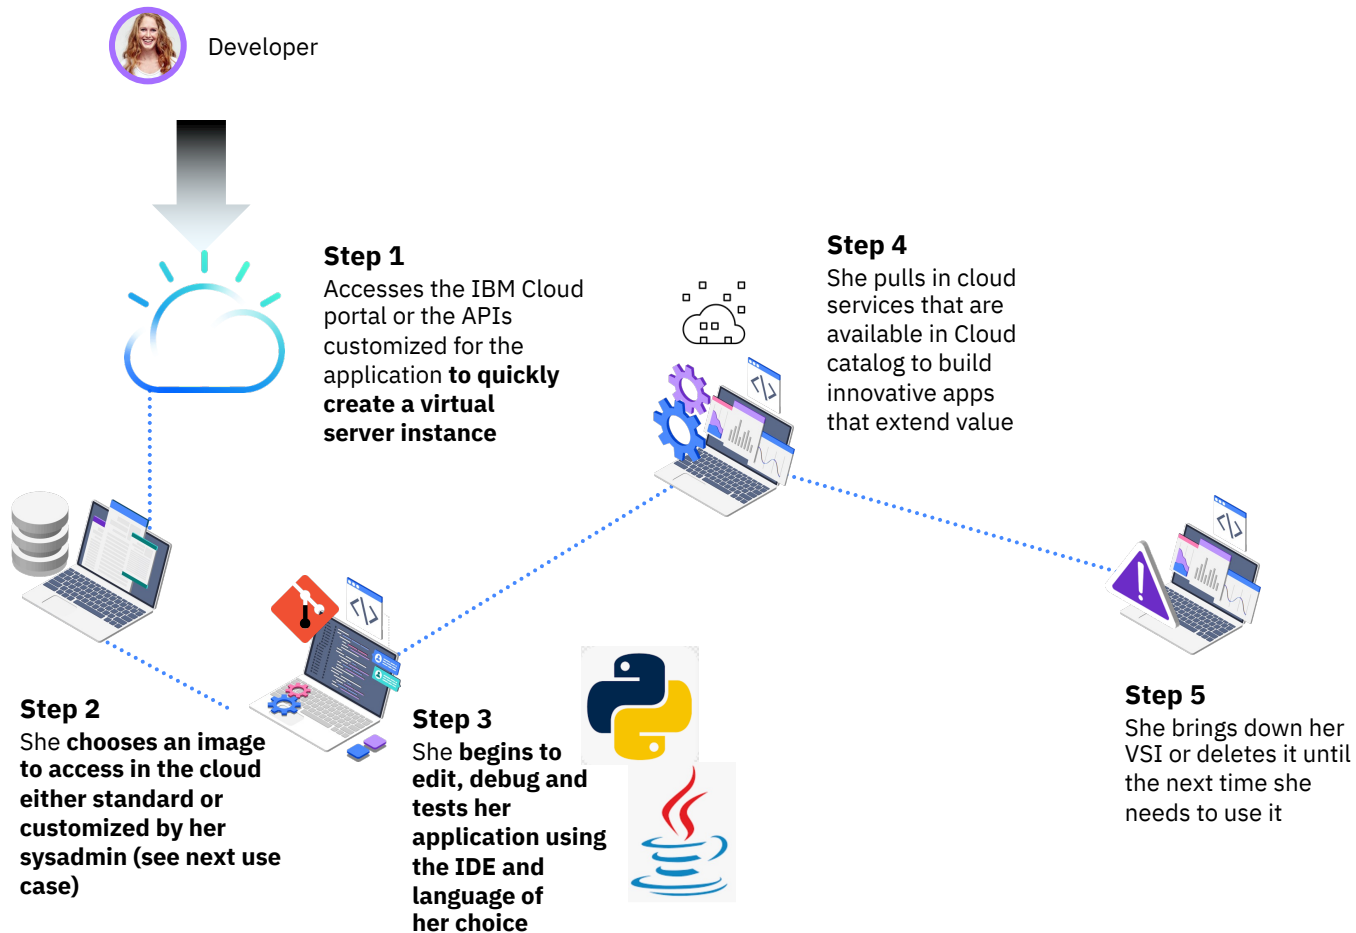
Developer

Step 1
Accesses the IBM Cloud portal or the APIs customized for the application to quickly create a virtual server instance

Step 4
She pulls in cloud services that are available in Cloud catalog to build innovative apps that extend value

Step 2
She chooses an image to access in the cloud either standard or customized by her sysadmin (see next use case)

Step 3
She begins to edit, debug and tests her application using the IDE and language of her choice

Step 5
She brings down her VSI or deletes it until the next time she needs to use it